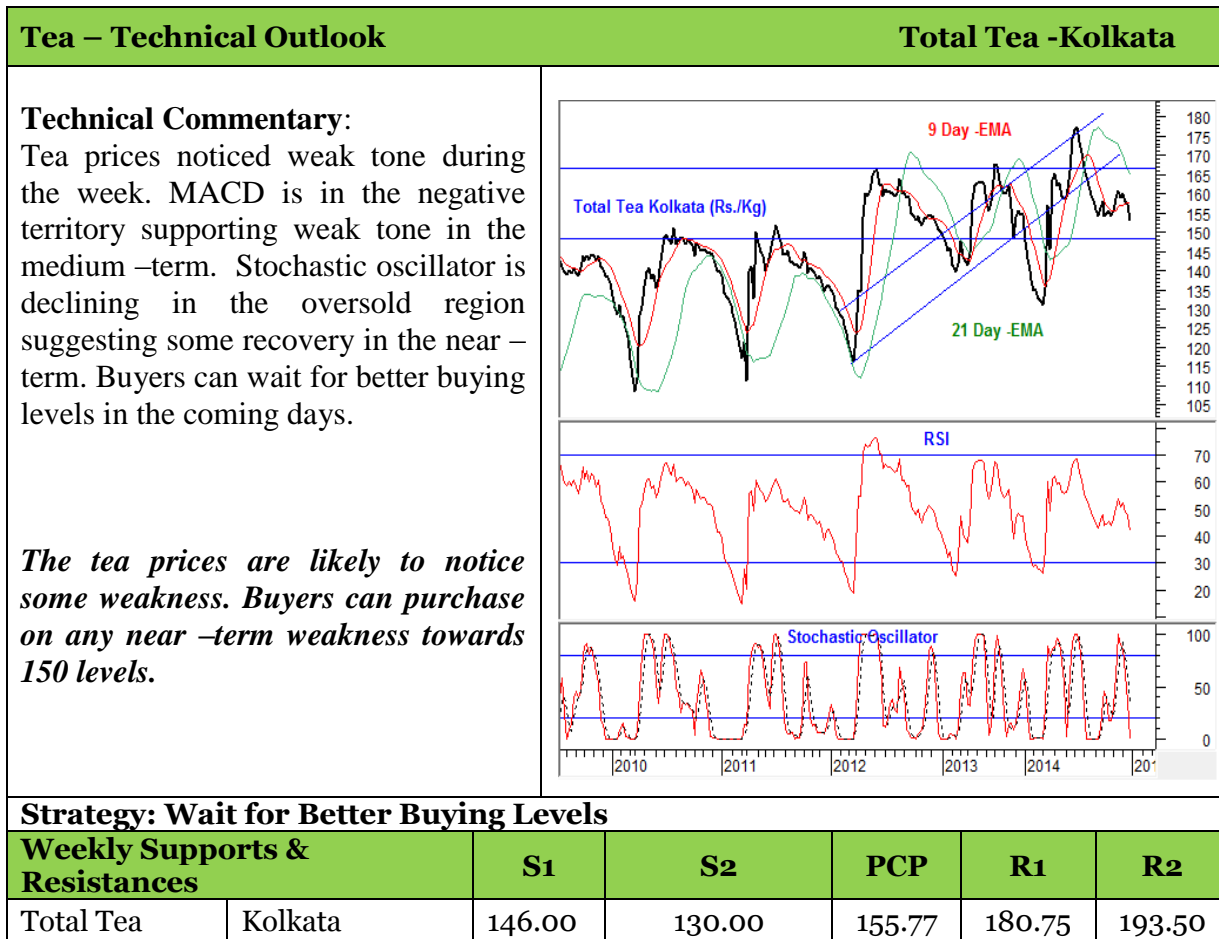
Tea – Technical Outlook Total Tea -Kolkata

**Technical Commentary**:
Tea prices noticed weak tone during the week. MACD is in the negative territory supporting weak tone in the medium –term. Stochastic oscillator is declining in the oversold region suggesting some recovery in the near –term. Buyers can wait for better buying levels in the coming days.

*The tea prices are likely to notice some weakness. Buyers can purchase on any near –term weakness towards 150 levels.*

9 Day -EMA
Total Tea Kolkata (Rs./Kg)
21 Day -EMA
180 175 170 165 160 155 150 145 140 135 130 125 120 115 110 105
RSI
70 60 50 40 30 20
Stochastic Oscillator
100 50 0
2010 2011 2012 2013 2014 201

Strategy: Wait for Better Buying Levels

| Weekly Supports & Resistances | | S1 | S2 | PCP | R1 | R2 |
|---|---|---|---|---|---|---|
| Total Tea | Kolkata | 146.00 | 130.00 | 155.77 | 180.75 | 193.50 |